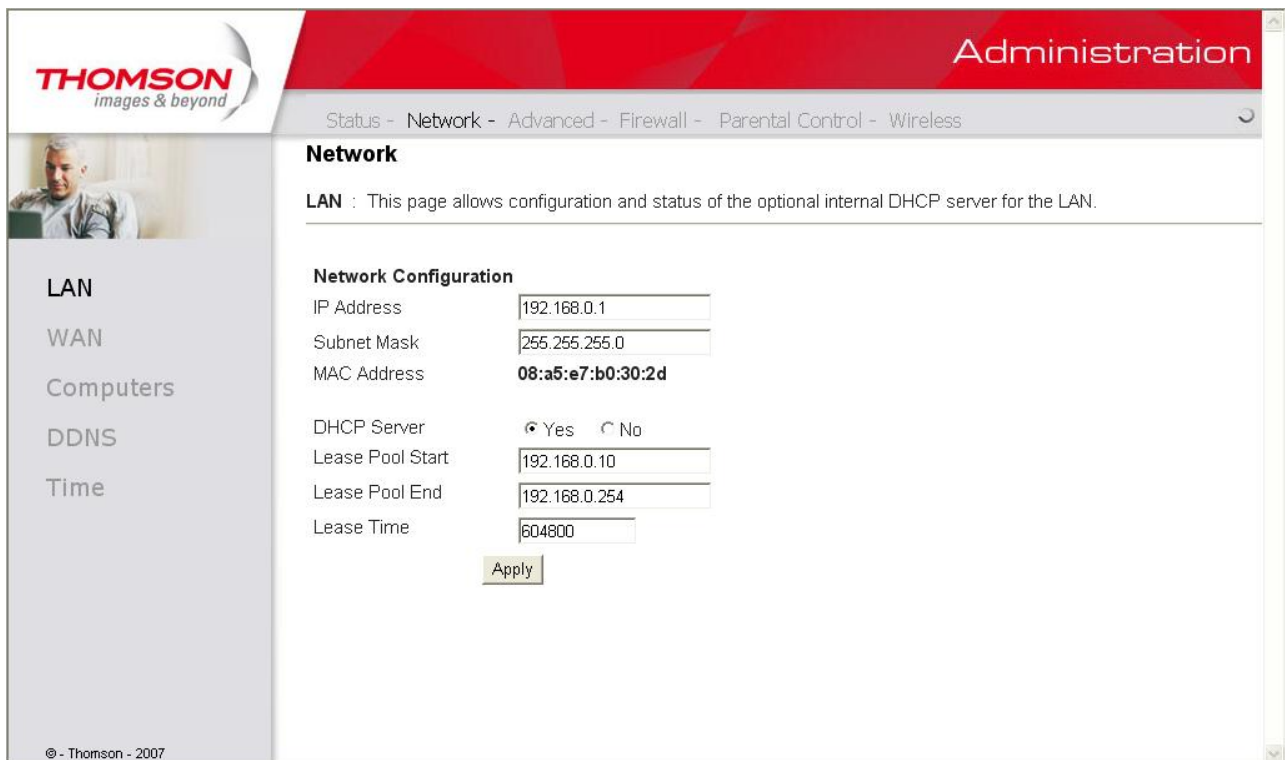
THOMSON
images & beyond

Administration

Status - Network - Advanced - Firewall - Parental Control - Wireless

Network

LAN : This page allows configuration and status of the optional internal DHCP server for the LAN.

LAN
WAN
Computers
DDNS
Time

Network Configuration

| IP Address | 192.168.0.1 |
|---|---|
| Subnet Mask | 255.255.255.0 |
| MAC Address | 08:a5:e7:b0:30:2d |
| DHCP Server | Yes No |
| Lease Pool Start | 192.168.0.10 |
| Lease Pool End | 192.168.0.254 |
| Lease Time | 604800 |

Apply

© - Thomson - 2007